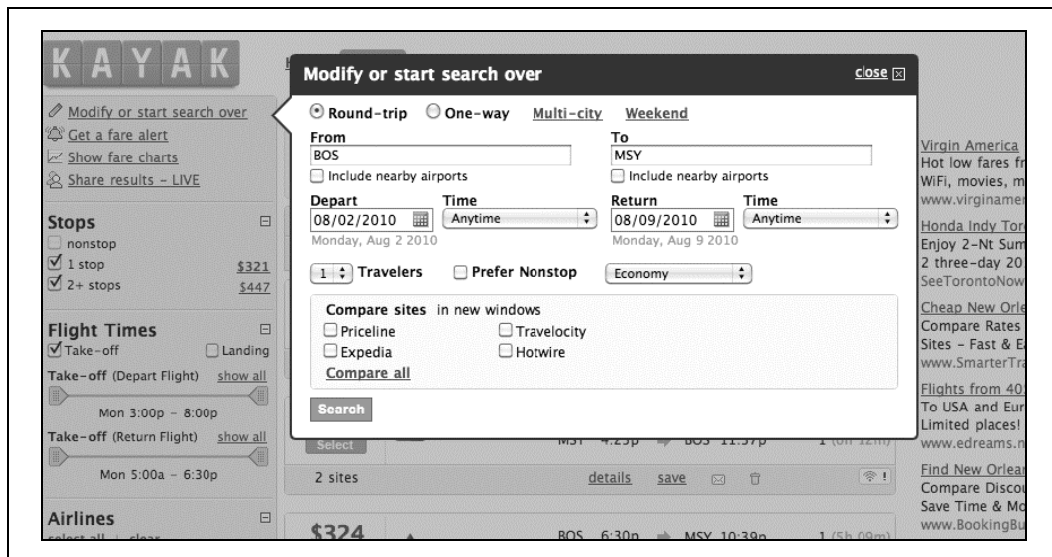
KAYAK

Modify or start search over
Get a fare alert
Show fare charts
Share results - LIVE

Stops
nonstop
1 stop $321
2+ stops $447

Flight Times
Take-off
Landing
Take-off (Depart Flight) show all
Mon 3:00p - 8:00p
Take-off (Return Flight) show all
Mon 5:00a - 6:30p

Airlines

Modify or start search over
close

Round-trip One-way Multi-city Weekend

From
BOS
Include nearby airports

To
MSY
Include nearby airports

Depart
08/02/2010
Monday, Aug 2 2010

Time
Anytime

Return
08/09/2010
Monday, Aug 9 2010

Time
Anytime

1 Travelers Prefer Nonstop Economy

Compare sites in new windows
Priceline
Travelocity
Expedia
Hotwire
Compare all

Search

Select
2 sites details save

$324
BOS 6:30p MSY 10:39p 1 (5h 09m)

Virgin America
Hot low fares fr
WiFi, movies, m
www.virginamer

Honda Indy Tor
Enjoy 2-Nt Sum
2 three-day 20
SeeTorontoNow

Cheap New Orle
Compare Rates
Sites - Fast & E
www.SmarterTra

Flights from 40
To USA and Eur
Limited places!
www.edreams.n

Find New Orlear
Compare Discou
Save Time & Mo
www.BookingBu